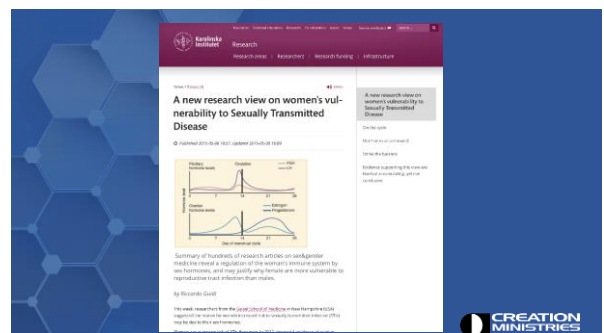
Karolinska Institutet

Research

Research areas | Researchers | Research funding | Infrastructure

A new research view on women's vulnerability to Sexually Transmitted Disease

Published 2015-05-08 10:27. Updated 2015-05-08 10:59

Summary of hundreds of research articles on sex&gender medicine reveal a regulation of the woman's immune system by sex hormones, and may justify why female are more vulnerable to reproductive tract infection than males.

by Riccardo Guidi

This week, researchers from the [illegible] suggest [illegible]

A new research view on women's vulnerability to Sexually Transmitted Disease

CREATION MINISTRIES